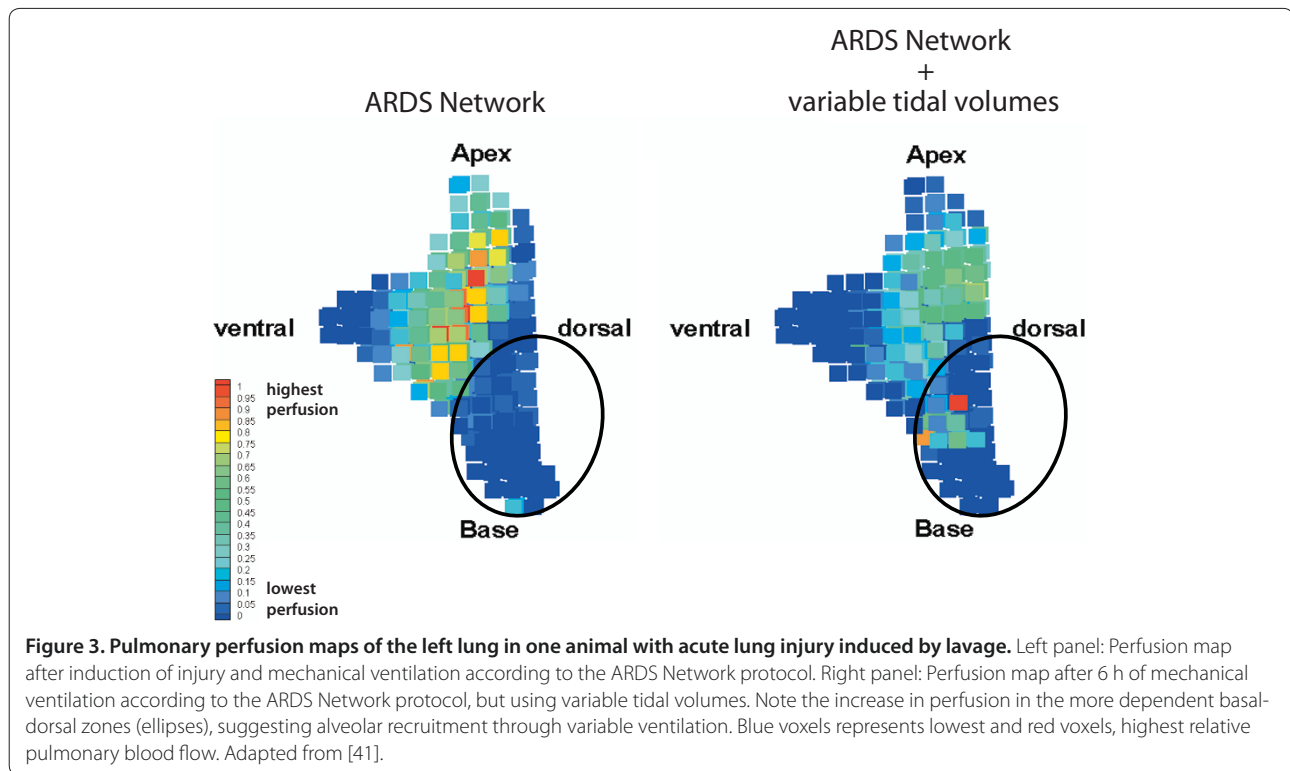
ARDS Network

ARDS Network
+
variable tidal volumes

Apex

ventral

dorsal

Base

Apex

ventral

dorsal

Base

1
0.95
0.9
0.85
0.8
0.75
0.7
0.65
0.6
0.55
0.5
0.45
0.4
0.35
0.3
0.25
0.2
0.15
0.1
0.05
0

highest perfusion

lowest perfusion

**Figure 3. Pulmonary perfusion maps of the left lung in one animal with acute lung injury induced by lavage.** Left panel: Perfusion map after induction of injury and mechanical ventilation according to the ARDS Network protocol. Right panel: Perfusion map after 6 h of mechanical ventilation according to the ARDS Network protocol, but using variable tidal volumes. Note the increase in perfusion in the more dependent basal-dorsal zones (ellipses), suggesting alveolar recruitment through variable ventilation. Blue voxels represents lowest and red voxels, highest relative pulmonary blood flow. Adapted from [41].